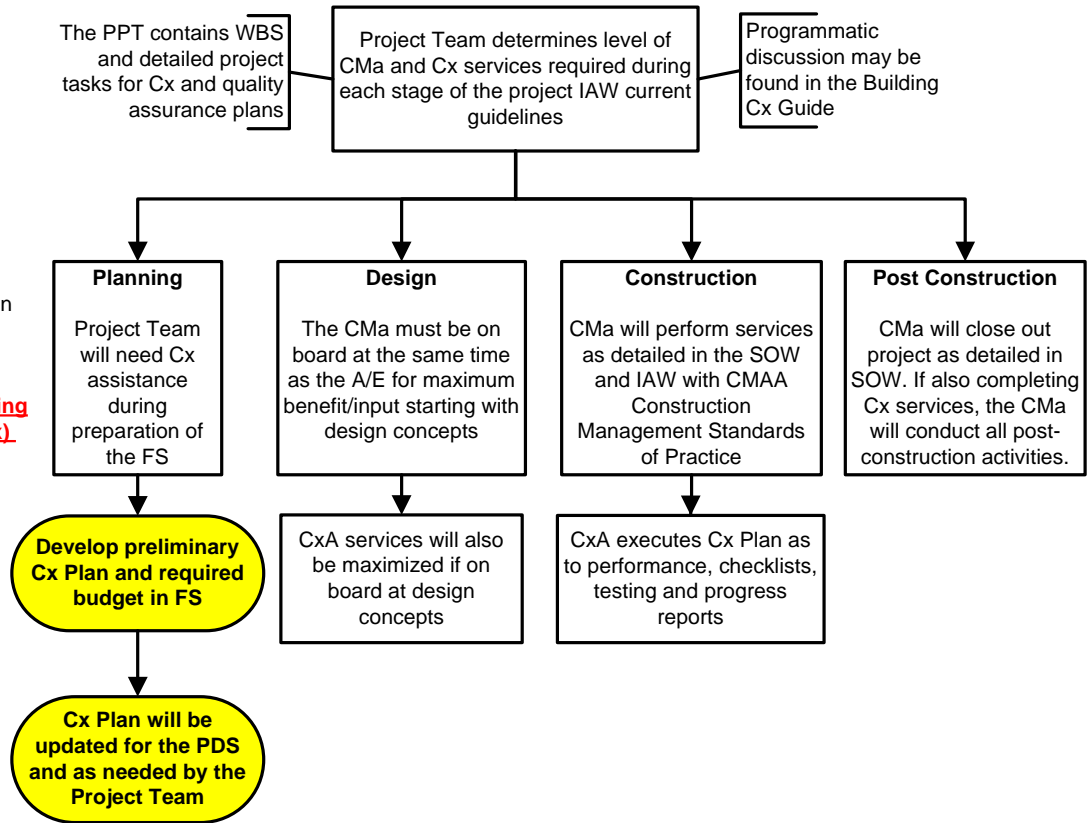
The PPT contains WBS and detailed project tasks for Cx and quality assurance plans

Project Team determines level of CMa and Cx services required during each stage of the project IAW current guidelines

Programmatic discussion may be found in the Building Cx Guide

n

ng
)

Planning

Project Team will need Cx assistance during preparation of the FS

Design

The CMa must be on board at the same time as the A/E for maximum benefit/input starting with design concepts

Construction

CMa will perform services as detailed in the SOW and IAW with CMAA Construction Management Standards of Practice

Post Construction

CMa will close out project as detailed in SOW. If also completing Cx services, the CMa will conduct all post-construction activities.

Develop preliminary Cx Plan and required budget in FS

CxA services will also be maximized if on board at design concepts

CxA executes Cx Plan as to performance, checklists, testing and progress reports

Cx Plan will be updated for the PDS and as needed by the Project Team